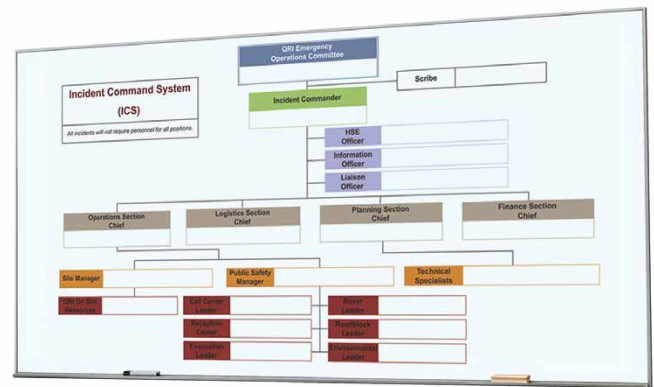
QRI Emergency Operations Committee

Scribe

Incident Command System (ICS)

All incidents will not require personnel for all positions.

Incident Commander

HSE Officer

Information Officer

Liaison Officer

Operations Section Chief

Logistics Section Chief

Planning Section Chief

Finance Section Chief

Site Manager

Public Safety Manager

Technical Specialists

QRI On Site Resources

Call Center Leader

Reception Center

Evacuation Leader

Rover Leader

Roadblock Leader

Environmental Leader